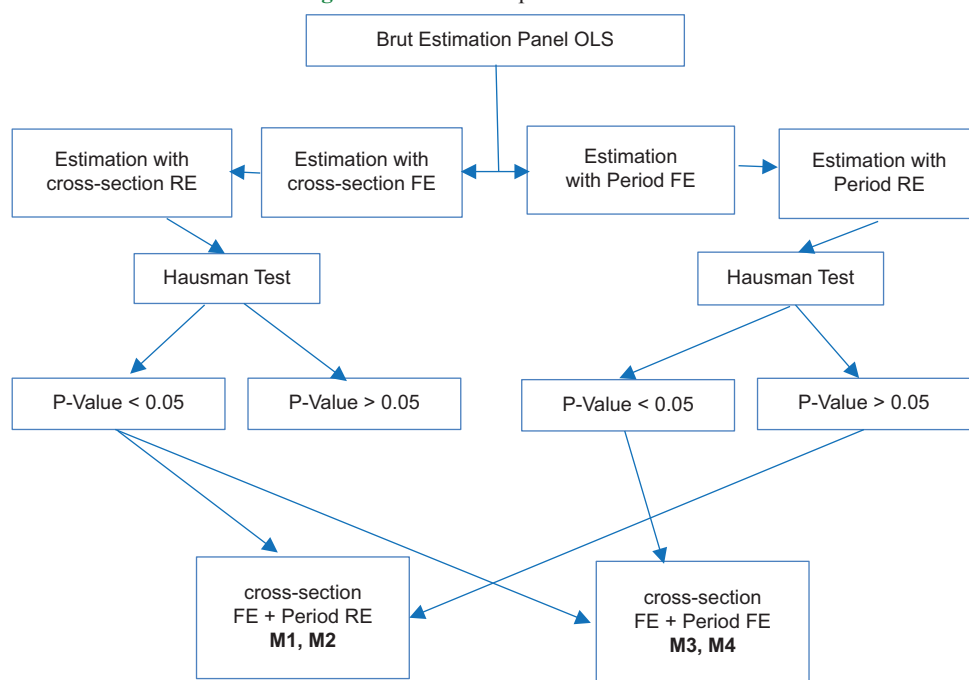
Brut Estimation Panel OLS

Estimation with cross-section RE

Estimation with cross-section FE

Estimation with Period FE

Estimation with Period RE

Hausman Test

Hausman Test

P-Value < 0.05

P-Value > 0.05

P-Value < 0.05

P-Value > 0.05

cross-section FE + Period RE **M1, M2**

cross-section FE + Period FE **M3, M4**